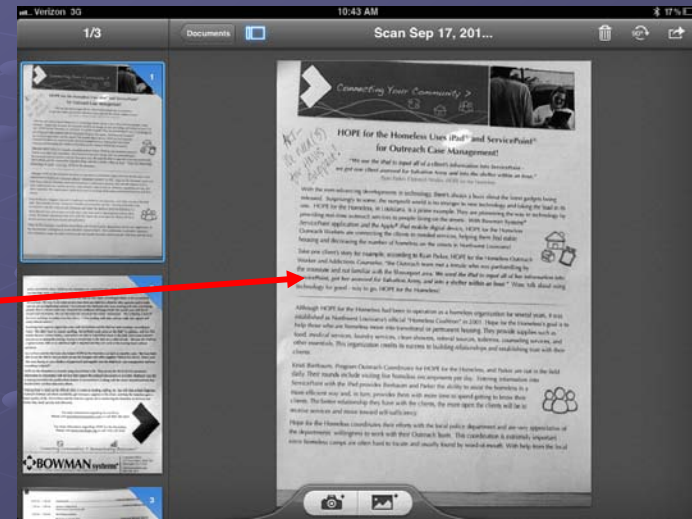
Verizon 3G 10:43 AM 17%

1/3 Documents Scan Sep 17, 201...

1

Connecting Your Community >

HOPE for the Homeless Uses iPad® and ServicePoint®
for Outreach Case Management!

"We use the iPad to input all of a client's information into ServicePoint - we got our client assessed for Salvation Army and into the shelter within an hour."

Act - Review(5) Key points in bold

With the ever-advancing developments in technology, there's always a buzz about the latest gadgets being released. Surprisingly to some, the nonprofit world is no stranger to new technology and taking the lead in its use. HOPE for the Homeless, in Louisiana, is a prime example. They are pioneering the way in technology by providing real-time outreach services to people living on the streets. With Bowman Systems' ServicePoint application and the Apple® iPad mobile digital device, HOPE for the Homeless Outreach Workers are connecting the clients to needed services, helping them find stable housing and decreasing the number of homeless on the streets in Northeast Louisiana.

Take one client's story for example, according to Ryan Parker, HOPE for the Homeless Outreach Worker and Addictions Counselor, "the Outreach team met a female who was panhandling by the interstate and not familiar with the Shreveport area. We used the iPad to input all of her information into ServicePoint, got her assessed for Salvation Army, and into a shelter within an hour." Now, talk about using technology for good - way to go, HOPE for the Homeless!

Although HOPE for the Homeless had been in operation as a homeless organization for several years, it was established as Northeast Louisiana's official "Homeless Coalition" in 2001. Hope for the Homeless's goal is to help those who are homeless move into transitional or permanent housing. They provide supplies such as food, medical services, laundry services, clean showers, referral sources, toiletries, counseling services, and other essentials. This organization credits its success to building relationships and establishing trust with their clients.

Kristi Bonham, Program Outreach Coordinator for HOPE for the Homeless, and Parker are out in the field daily. Their rounds include visiting the homeless encampments per day. Entering information into ServicePoint with the iPad provides Bonham and Parker the ability to assist the homeless in a more efficient way and, in turn, provides them with more time to spend getting to know their clients. The better relationship they have with the clients, the more open the clients will be to receive services and move toward self-sufficiency.

Hope for the Homeless coordinates their efforts with the local police department and are very appreciative of the departments' willingness to work with their Outreach team. This coordination is extremely important since homeless camps are often hard to locate and usually found by word-of-mouth. With help from the local

BOWMAN systems

3